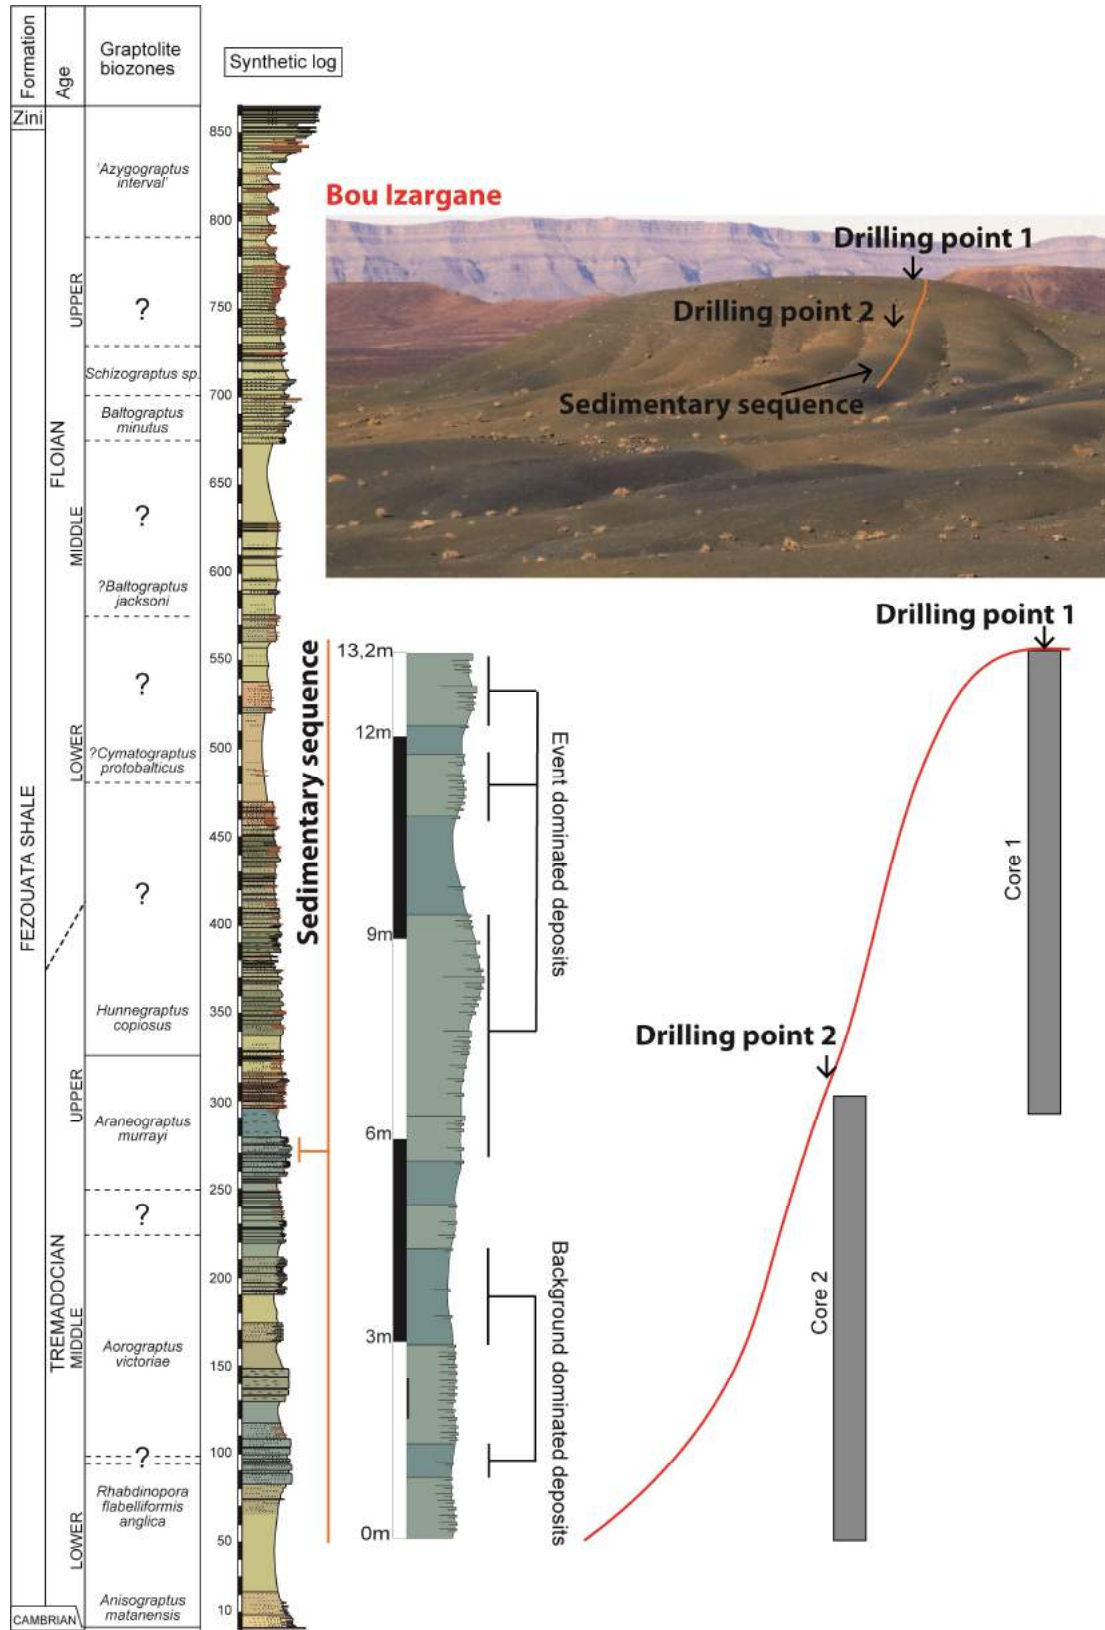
Formation

Age

Graptolite biozones

Synthetic log

Zini

FEZOUATA SHALE

CAMBRIAN

FLOIAN

UPPER

MIDDLE

LOWER

TREMADOCIAN

UPPER

MIDDLE

LOWER

'Azygograptus interval'

?

Schizograptus sp.

Baltograptus minutus

?

?Baltograptus jacksoni

?

?Cymatograptus protobalticus

?

Hunnegraptus copiosus

Araneograptus murrayi

?

Aorograptus victoriae

?

Rhabdinopora flabelliformis anglica

Anisograptus matanensis

850

800

750

700

650

600

550

500

450

400

350

300

250

200

150

100

50

10

Bou Izargane

Drilling point 1

Drilling point 2

Sedimentary sequence

Sedimentary sequence

13,2m

12m

9m

6m

3m

0m

Event dominated deposits

Background dominated deposits

Drilling point 1

Drilling point 2

Core 1

Core 2